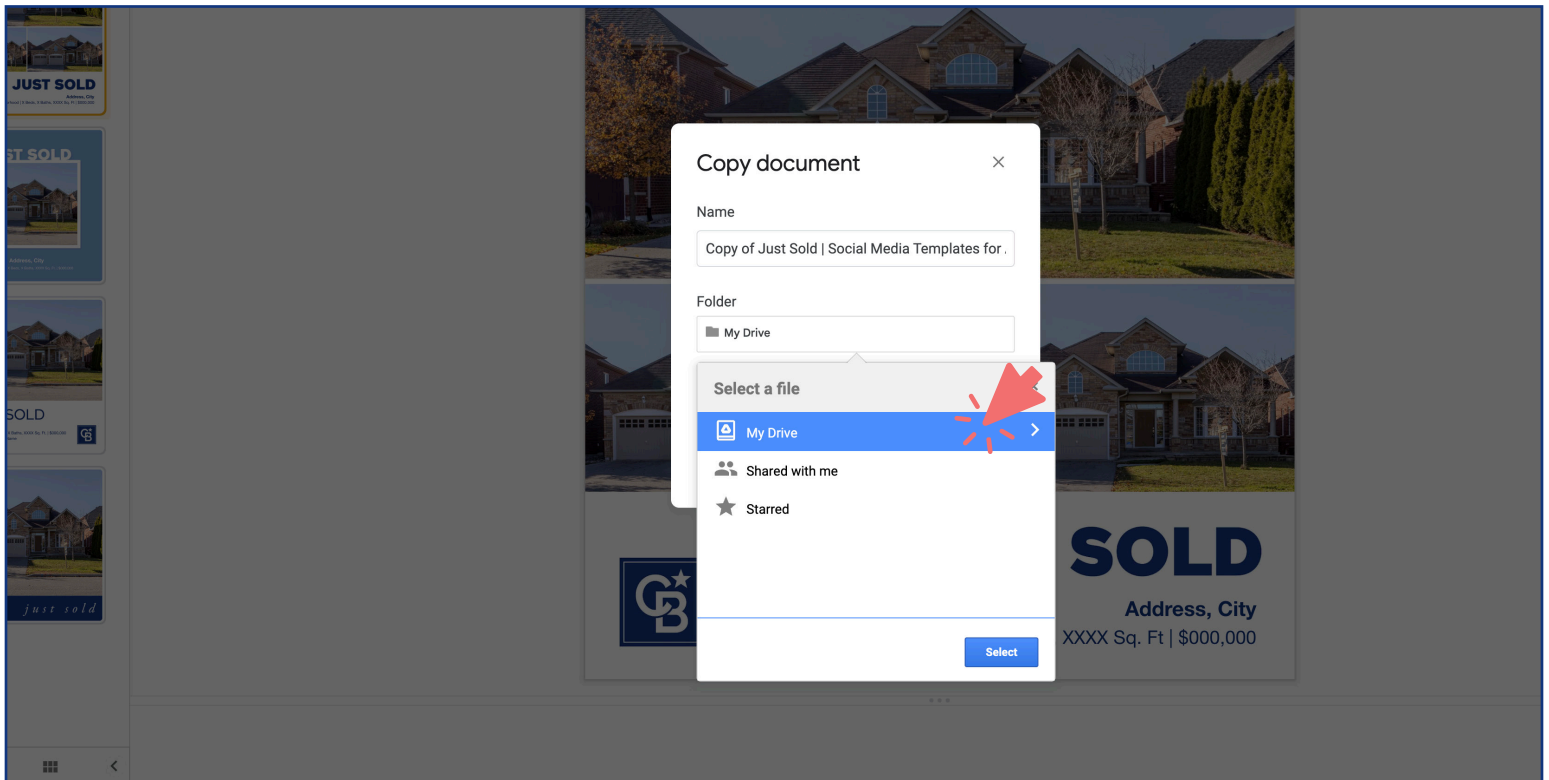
JUST SOLD

Address, City

ST SOLD

Address, City

SOLD

just sold

Copy document

×

Name

Copy of Just Sold | Social Media Templates for

Folder

My Drive

Select a file

My Drive

Shared with me

Starred

Select

SOLD

Address, City

XXXX Sq. Ft | $000,000